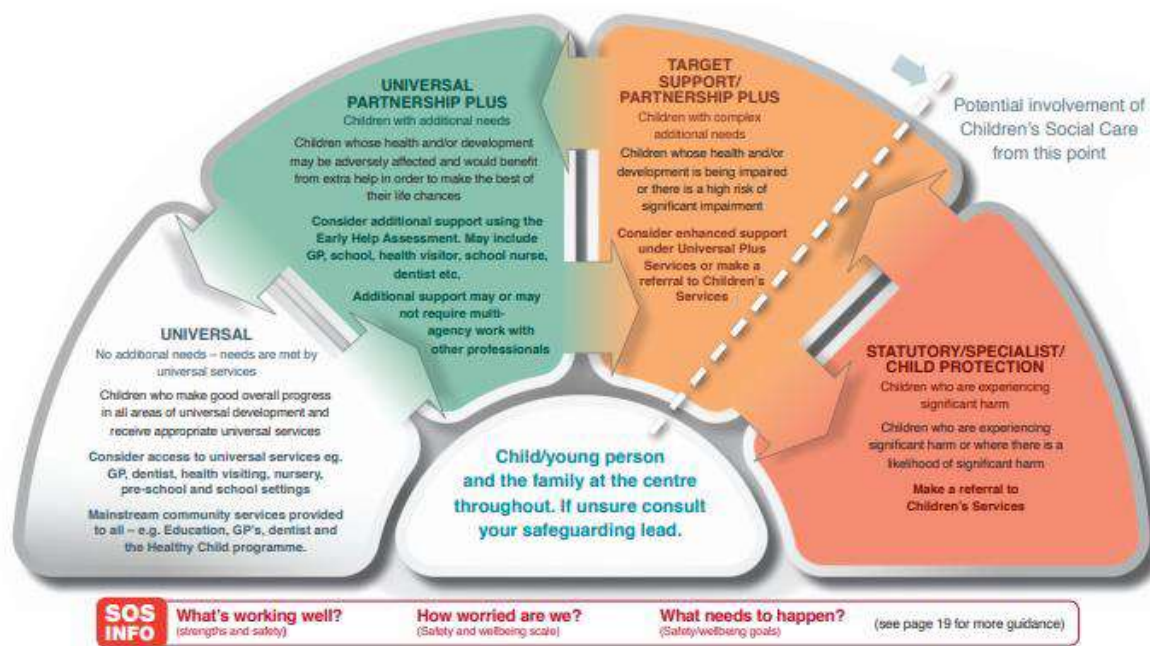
UNIVERSAL
No additional needs – needs are met by universal services

Children who make good overall progress in all areas of universal development and receive appropriate universal services

Consider access to universal services eg. GP, dentist, health visiting, nursery, pre-school and school settings

Mainstream community services provided to all – e.g. Education, GP's, dentist and the Healthy Child programme.

UNIVERSAL PARTNERSHIP PLUS
Children with additional needs

Children whose health and/or development may be adversely affected and would benefit from extra help in order to make the best of their life chances

Consider additional support using the Early Help Assessment. May include GP, school, health visitor, school nurse, dentist etc.

Additional support may or may not require multi-agency work with other professionals

TARGET SUPPORT/ PARTNERSHIP PLUS
Children with complex additional needs

Children whose health and/or development is being impaired or there is a high risk of significant impairment

Consider enhanced support under Universal Plus Services or make a referral to Children's Services

Potential involvement of Children's Social Care from this point

STATUTORY/SPECIALIST/ CHILD PROTECTION
Children who are experiencing significant harm

Children who are experiencing significant harm or where there is a likelihood of significant harm

Make a referral to Children's Services

Child/young person and the family at the centre throughout. If unsure consult your safeguarding lead.

SOS INFO What's working well? (strengths and safety) How worried are we? (Safety and wellbeing scale) What needs to happen? (Safety/wellbeing goals) (see page 19 for more guidance)